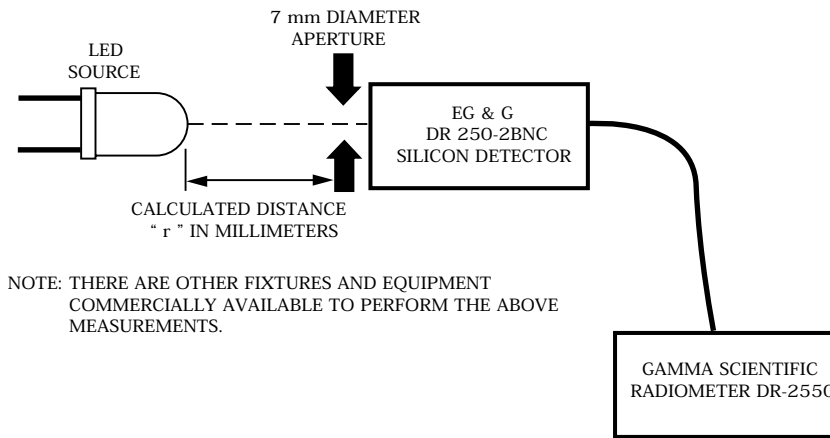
7 mm DIAMETER APERTURE

LED SOURCE

EG & G
DR 250-2BNC
SILICON DETECTOR

CALCULATED DISTANCE
" r " IN MILLIMETERS

NOTE: THERE ARE OTHER FIXTURES AND EQUIPMENT COMMERCIALLY AVAILABLE TO PERFORM THE ABOVE MEASUREMENTS.

GAMMA SCIENTIFIC
RADIOMETER DR-2550